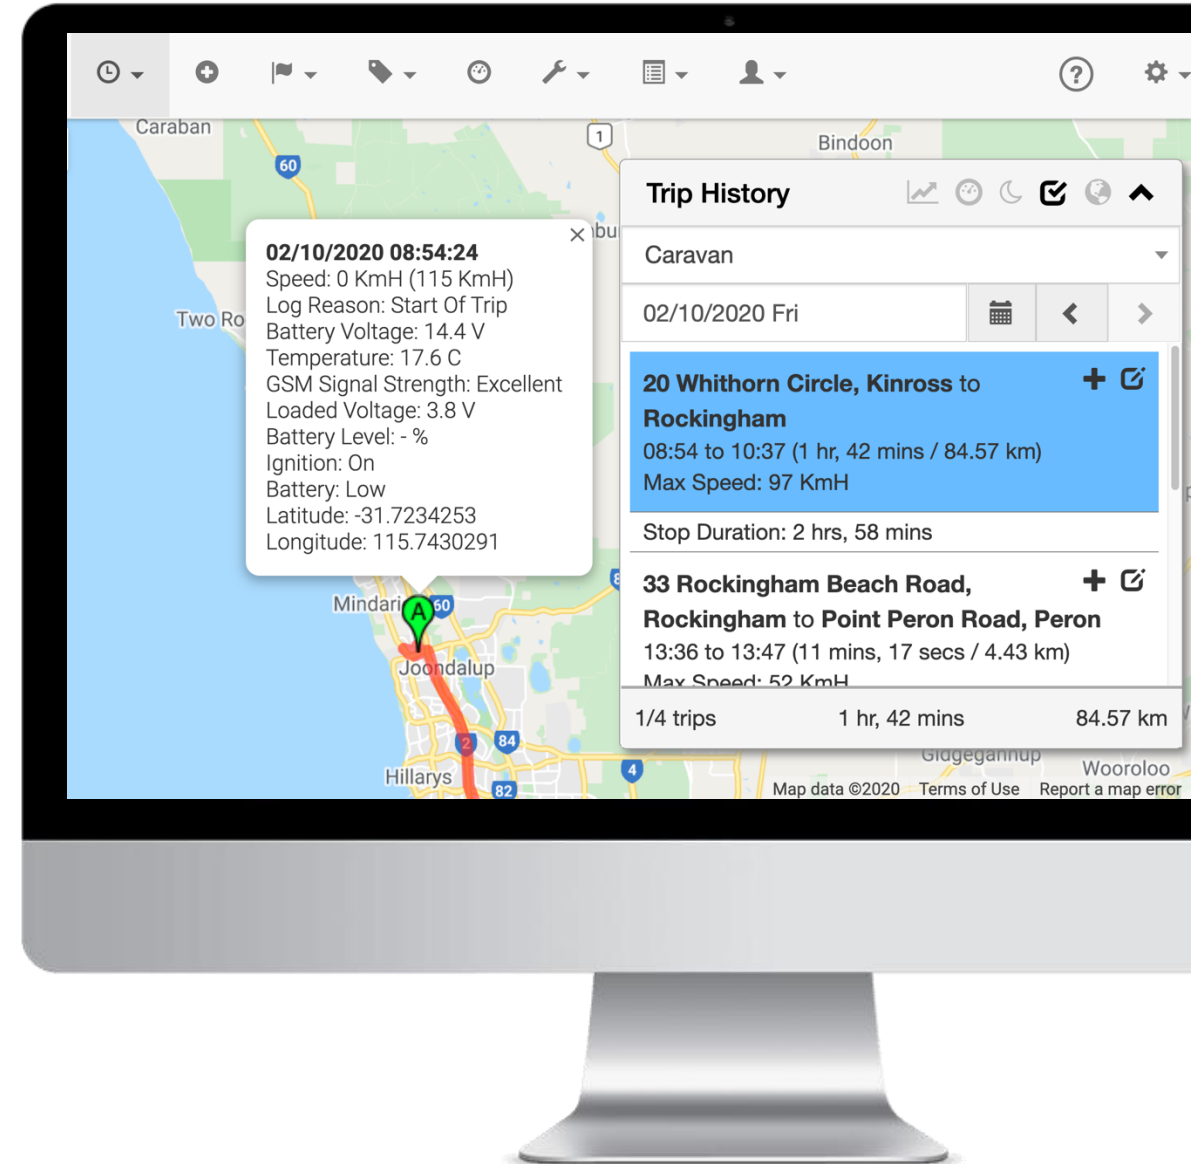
Caraban

60

1

Bindoon

Two Ro

02/10/2020 08:54:24
Speed: 0 KmH (115 KmH)
Log Reason: Start Of Trip
Battery Voltage: 14.4 V
Temperature: 17.6 C
GSM Signal Strength: Excellent
Loaded Voltage: 3.8 V
Battery Level: - %
Ignition: On
Battery: Low
Latitude: -31.7234253
Longitude: 115.7430291

Mindari

A

60

Joondalup

2

84

Hillarys

82

4

Trip History

Caravan

02/10/2020 Fri

20 Whithorn Circle, Kinross to Rockingham
08:54 to 10:37 (1 hr, 42 mins / 84.57 km)
Max Speed: 97 KmH

Stop Duration: 2 hrs, 58 mins

33 Rockingham Beach Road, Rockingham to Point Peron Road, Peron
13:36 to 13:47 (11 mins, 17 secs / 4.43 km)
Max Speed: 52 KmH

1/4 trips 1 hr, 42 mins 84.57 km

Gidgegannup

Wooroloo

Map data ©2020 Terms of Use Report a map error